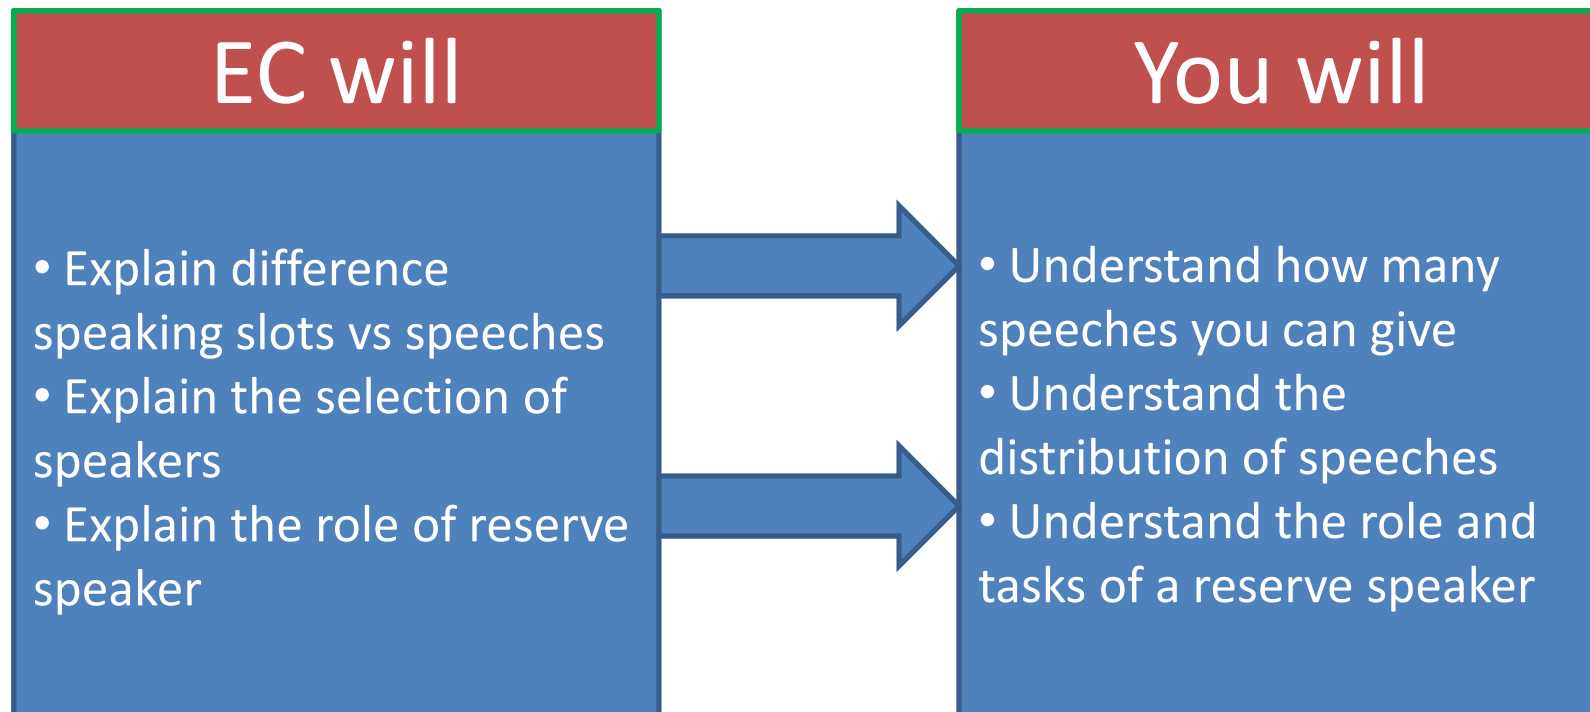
EC will

• Explain difference speaking slots vs speeches
• Explain the selection of speakers
• Explain the role of reserve speaker

You will

• Understand how many speeches you can give
• Understand the distribution of speeches
• Understand the role and tasks of a reserve speaker